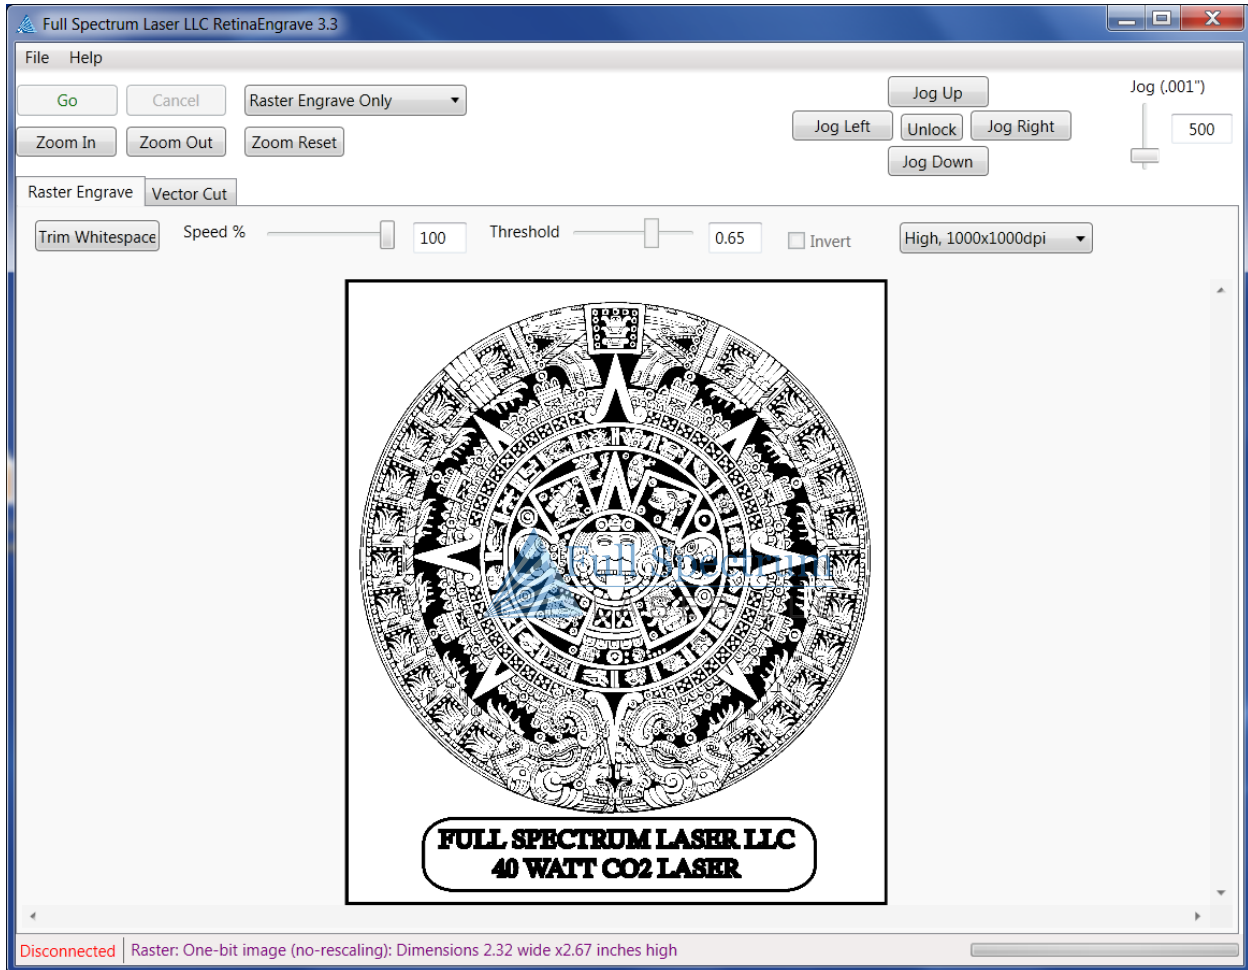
Full Spectrum Laser LLC RetinaEngrave 3.3

File Help

Go
Cancel
Raster Engrave Only
Zoom In
Zoom Out
Zoom Reset

Jog Up
Jog Left
Unlock
Jog Right
Jog Down
Jog (.001")
500

Raster Engrave
Vector Cut

Trim Whitespace
Speed %
100
Threshold
0.65
Invert
High, 1000x1000dpi

Full Spectrum

FULL SPECTRUM LASER LLC
40 WATT CO2 LASER

Disconnected
Raster: One-bit image (no-rescaling): Dimensions 2.32 wide x2.67 inches high